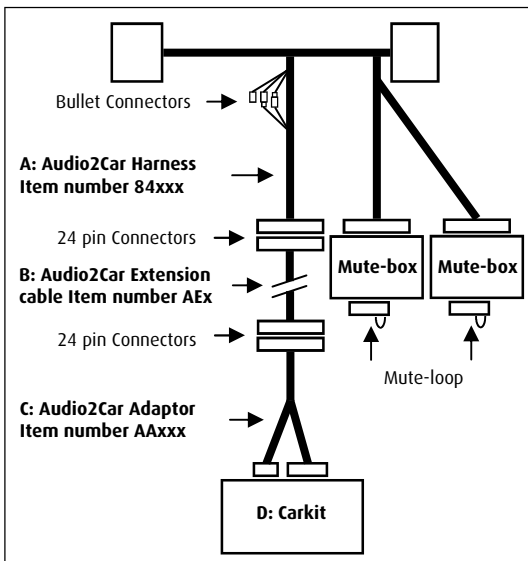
Bullet Connectors

A: Audio2Car Harness
Item number 84xxx

24 pin Connectors

B: Audio2Car Extension
cable Item number AEx

24 pin Connectors

C: Audio2Car Adaptor
Item number AAxxx

Mute-box

Mute-box

Mute-loop

D: Carkit